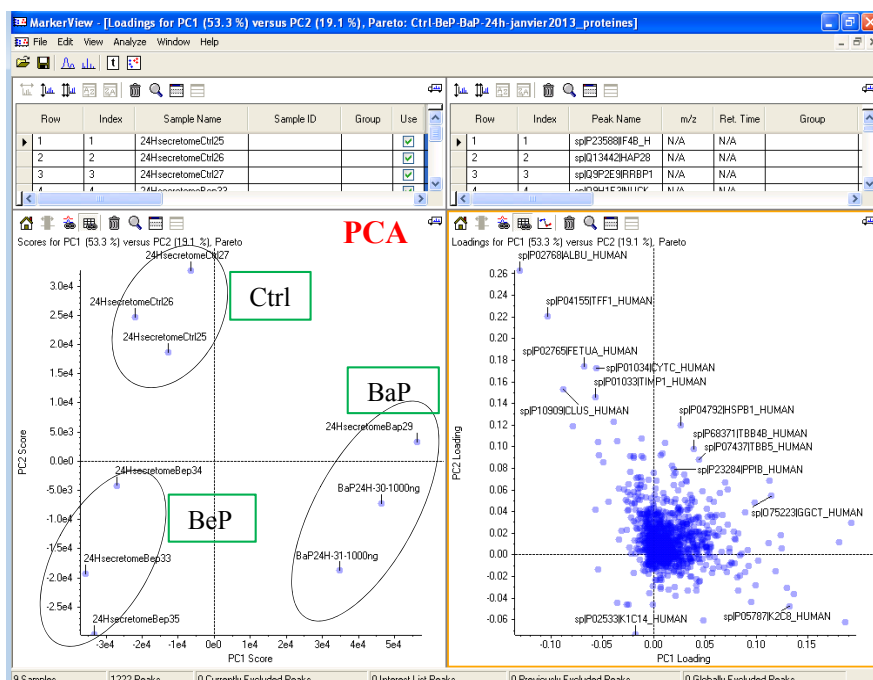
MarkerView - [Loadings for PC1 (53.3 %) versus PC2 (19.1 %), Pareto: Ctrl-BeP-BaP-24h-janvier2013_proteines]

File Edit View Analyze Window Help

| Row | Index | Sample Name | Sample ID | Group | Use |
|---|---|---|---|---|---|
| 1 | 1 | 24HsecretomeCtrl25 | | | ☑ |
| 2 | 2 | 24HsecretomeCtrl26 | | | ☑ |
| 3 | 3 | 24HsecretomeCtrl27 | | | ☑ |
| 4 | 4 | 24HsecretomeBep33 | | | ☑ |

| Row | Index | Peak Name | m/z | Ret. Time | Group |
|---|---|---|---|---|---|
| 1 | 1 | sp\|P23588\|IF4B_H | N/A | N/A | |
| 2 | 2 | sp\|Q13442\|HAP28 | N/A | N/A | |
| 3 | 3 | sp\|Q9P2E9\|RRBP1 | N/A | N/A | |
| 4 | 4 | sp\|Q9H1E3\|NUCK | N/A | N/A | |

PCA

Scores for PC1 (53.3 %) versus PC2 (19.1 %), Pareto

24HsecretomeCtrl27
24HsecretomeCtrl26
24HsecretomeCtrl25
Ctrl
BaP
24HsecretomeBap29
24HsecretomeBep34
BaP24H-30-1000ng
BeP
24HsecretomeBep33
BaP24H-31-1000ng
24HsecretomeBep35

3.0e4 2.5e4 2.0e4 1.5e4 1.0e4 5.0e3 0.0e0 -5.0e3 -1.0e4 -1.5e4 -2.0e4 -2.5e4
PC2 Score
-3e4 -2e4 -1e4 0e0 1e4 2e4 3e4 4e4 5e4
PC1 Score

Loadings for PC1 (53.3 %) versus PC2 (19.1 %), Pareto

sp|P02768|ALBU_HUMAN
sp|P04155|TFF1_HUMAN
sp|P02765|FETUA_HUMAN
sp|P01034|CYTC_HUMAN
sp|P01033|TIMP1_HUMAN
sp|P10909|CLUS_HUMAN
sp|P04792|HSPB1_HUMAN
sp|P68371|TBB4B_HUMAN
sp|P07437|TBB5_HUMAN
sp|P23284|PPIB_HUMAN
sp|O75223|GGCT_HUMAN
sp|P02533|K1C14_HUMAN
sp|P05787|K2C8_HUMAN

0.26 0.24 0.22 0.20 0.18 0.16 0.14 0.12 0.10 0.08 0.06 0.04 0.02 0.00 -0.02 -0.04 -0.06
PC2 Loading
-0.10 -0.05 0.00 0.05 0.10 0.15
PC1 Loading

9 Samples | 1222 Peaks | 0 Currently Excluded Peaks | 0 Interest List Peaks | 0 Previously Excluded Peaks | 0 Globally Excluded Peaks